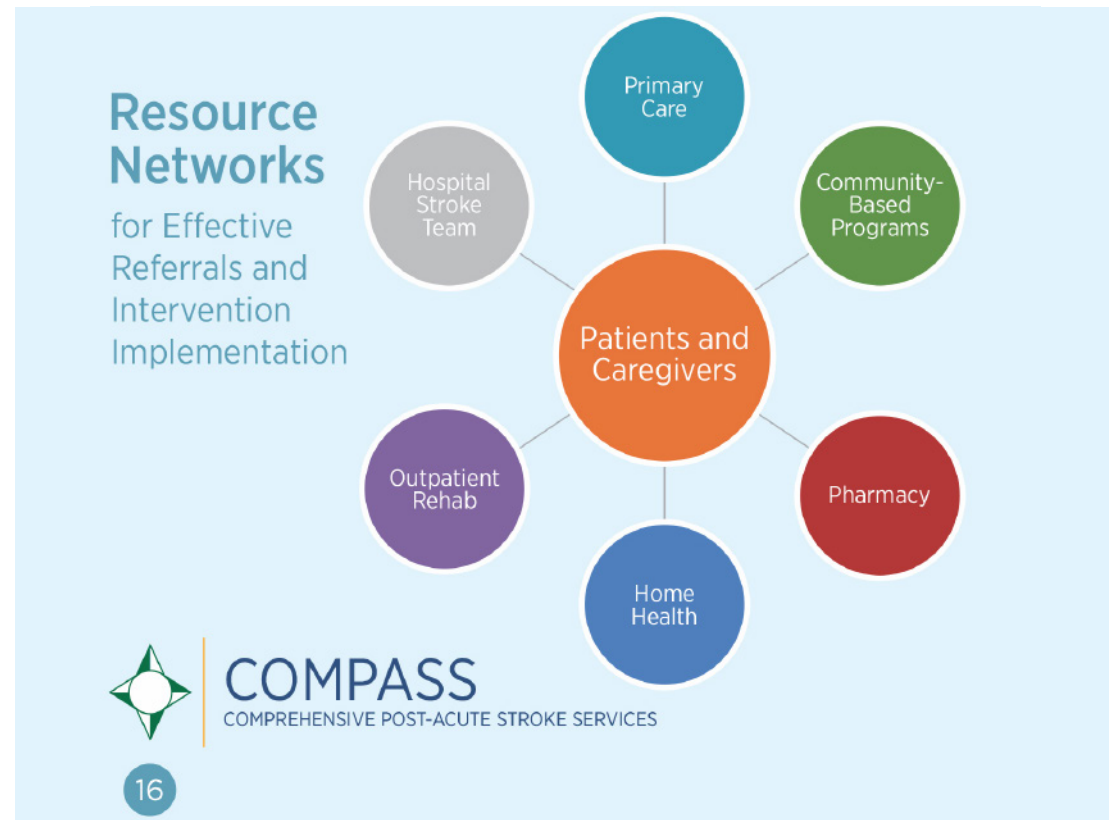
Resource Networks
for Effective Referrals and Intervention Implementation

Primary Care

Hospital Stroke Team

Community-Based Programs

Patients and Caregivers

Outpatient Rehab

Pharmacy

Home Health

COMPASS
COMPREHENSIVE POST-ACUTE STROKE SERVICES

16